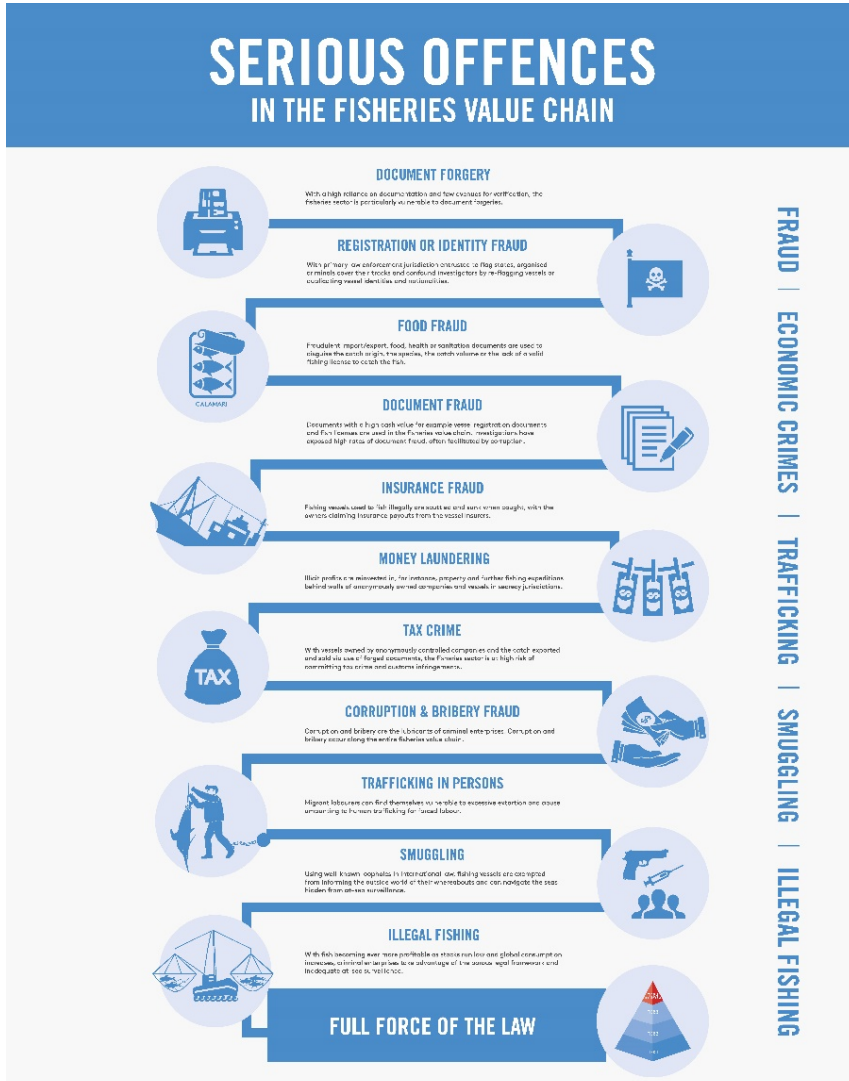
SERIOUS OFFENCES
IN THE FISHERIES VALUE CHAIN

DOCUMENT FORGERY

With a high reliance on documentation and few avenues for verification, the fisheries sector is particularly vulnerable to document forgeries.

REGISTRATION OR IDENTITY FRAUD

With primary law enforcement jurisdiction entrusted to flag states, organised criminals cover their tracks and confound investigators by re-flagging vessels or duplicating vessel identities and nationalities.

FOOD FRAUD

Fraudulent import/export, food, health or sanitation documents are used to disguise the catch origin, the species, the catch volume or the lack of a valid fishing license to catch the fish.

CALAMARI

DOCUMENT FRAUD

Documents with a high cash value for example vessel registration documents and fish licenses are used in the fisheries value chain. Investigations have exposed high rates of document fraud, often facilitated by corruption.

INSURANCE FRAUD

Fishing vessels used to fish illegally are scuttled and sunk when caught, with the owners claiming insurance payouts from the vessel insurers.

MONEY LAUNDERING

Illicit profits are reinvested in, for instance, property and further fishing expeditions behind walls of anonymously owned companies and vessels in secrecy jurisdictions.

TAX CRIME

With vessels owned by anonymously controlled companies and the catch exported and sold via use of forged documents, the fisheries sector is at high risk of permitting tax crime and customs infringements.

TAX

CORRUPTION & BRIBERY FRAUD

Corruption and bribery are the lubricants of criminal enterprises. Corruption and bribery occur along the entire fisheries value chain.

TRAFFICKING IN PERSONS

Migrant labourers can find themselves vulnerable to excessive extortion and abuse amounting to human trafficking for forced labour.

SMUGGLING

Using well known loopholes in international law, fishing vessels are exempted from informing the outside world of their whereabouts and can navigate the seas hidden from at-sea surveillance.

ILLEGAL FISHING

With fish becoming ever more profitable as stocks run low and global consumption increases, criminal enterprises take advantage of the weak legal framework and inadequate at sea surveillance.

FULL FORCE OF THE LAW

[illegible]

FRAUD | ECONOMIC CRIMES | TRAFFICKING | SMUGGLING | ILLEGAL FISHING